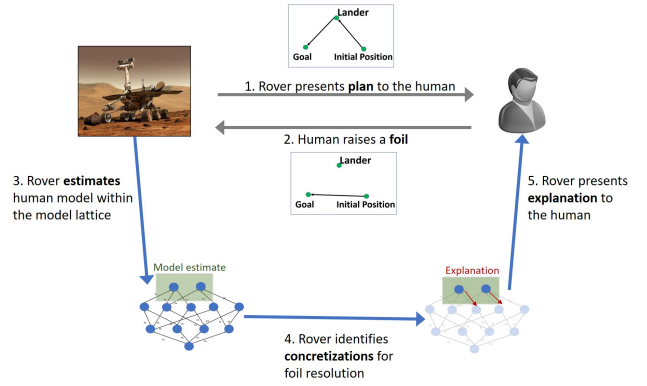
Lander

Goal

Initial Position

1. Rover presents **plan** to the human

2. Human raises a **foil**

Lander

Goal

Initial Position

3. Rover **estimates** human model within the model lattice

5. Rover presents **explanation** to the human

Model estimate

Explanation

4. Rover identifies **concretizations** for foil resolution